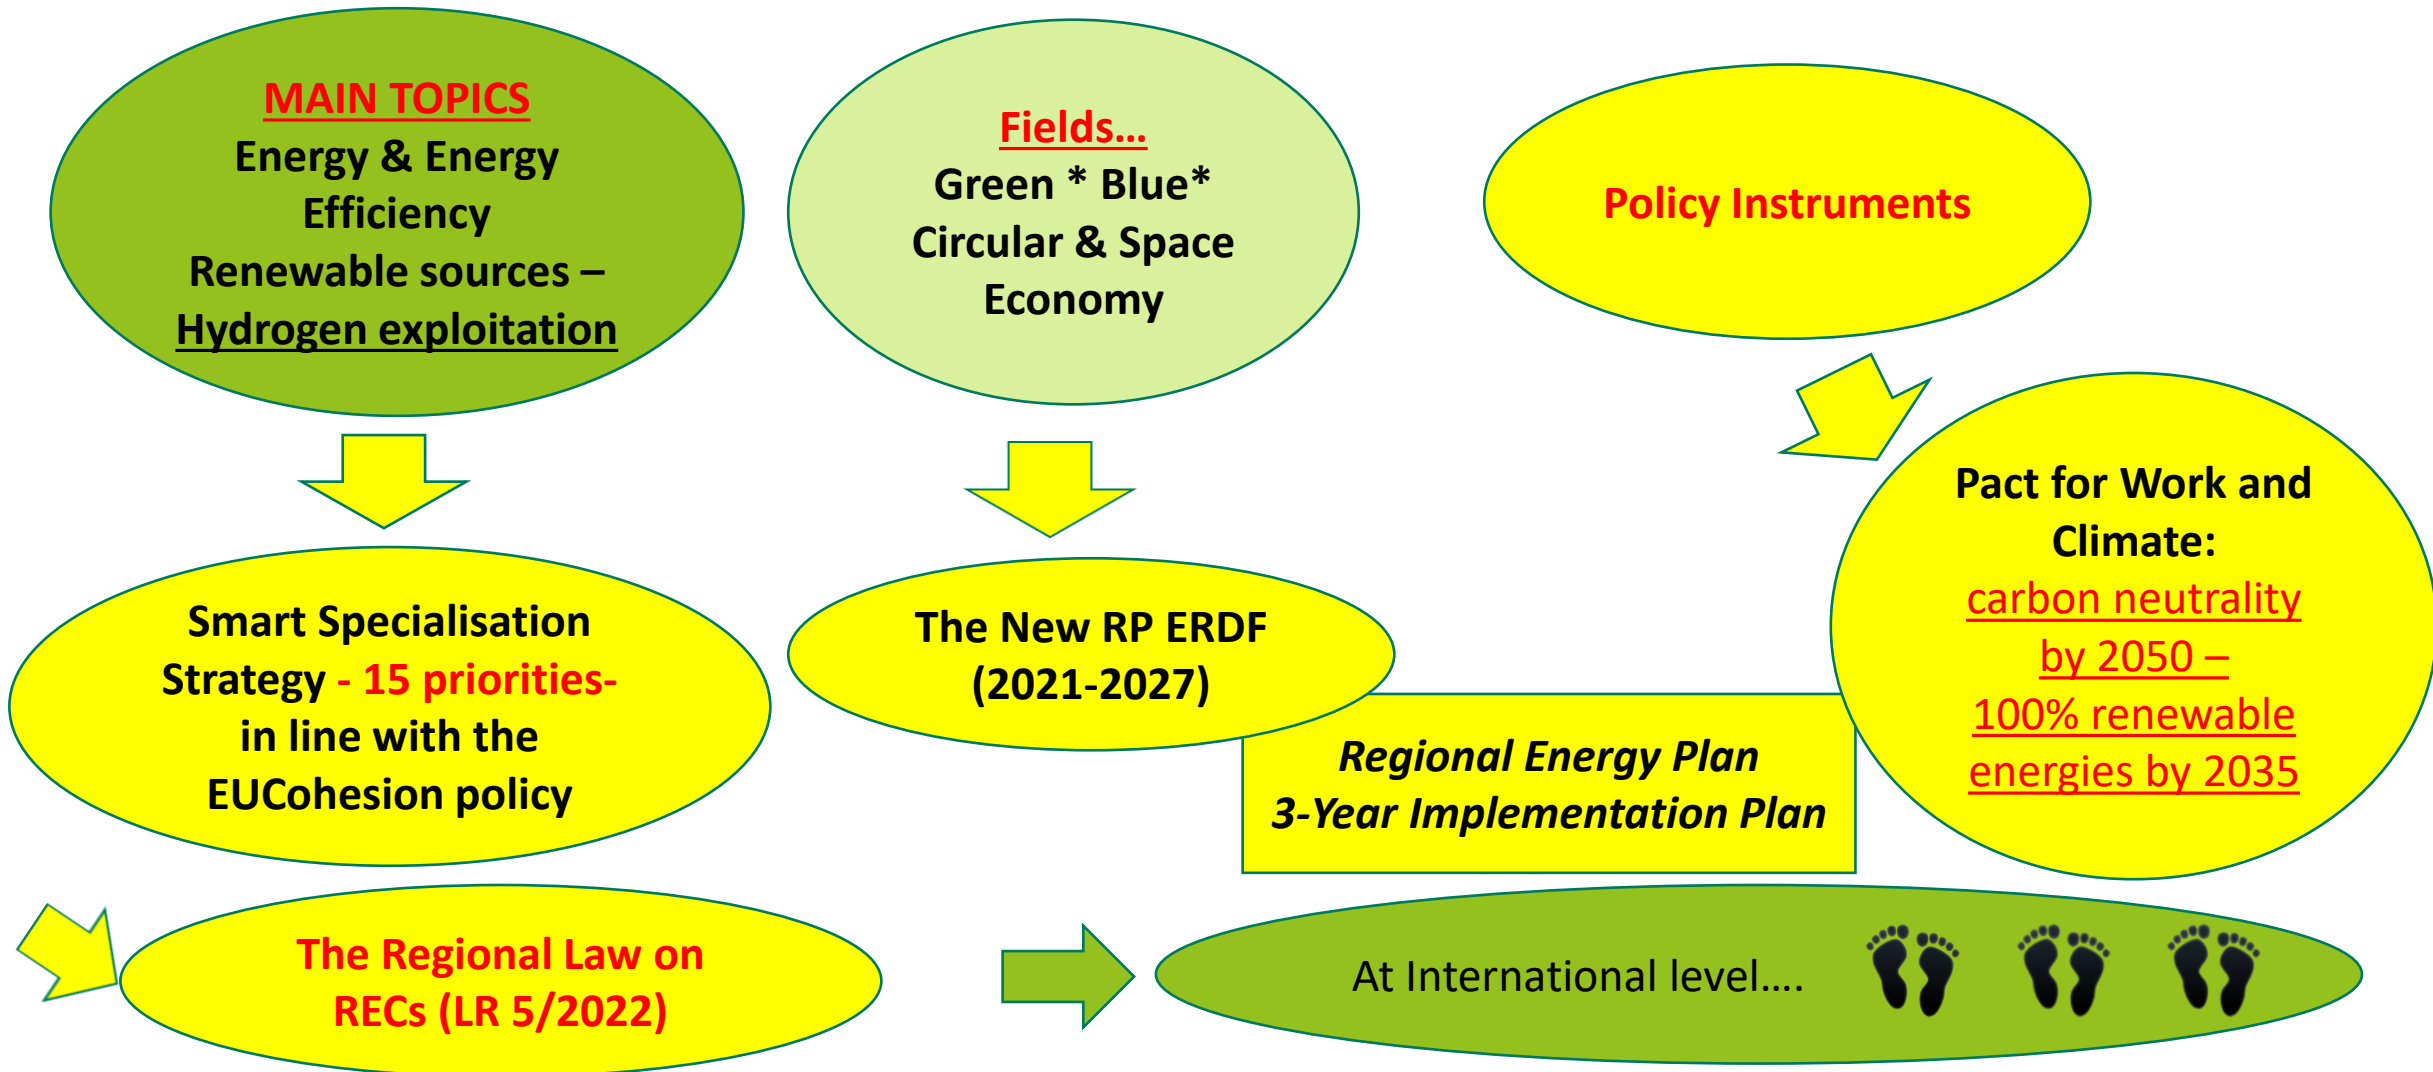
MAIN TOPICS
Energy & Energy Efficiency
Renewable sources – Hydrogen exploitation

Fields…
Green * Blue* Circular & Space Economy

Policy Instruments

Smart Specialisation Strategy - 15 priorities- in line with the EUCohesion policy

The New RP ERDF (2021-2027)

Pact for Work and Climate:
carbon neutrality by 2050 – 100% renewable energies by 2035

Regional Energy Plan
3-Year Implementation Plan

The Regional Law on RECs (LR 5/2022)

At International level….